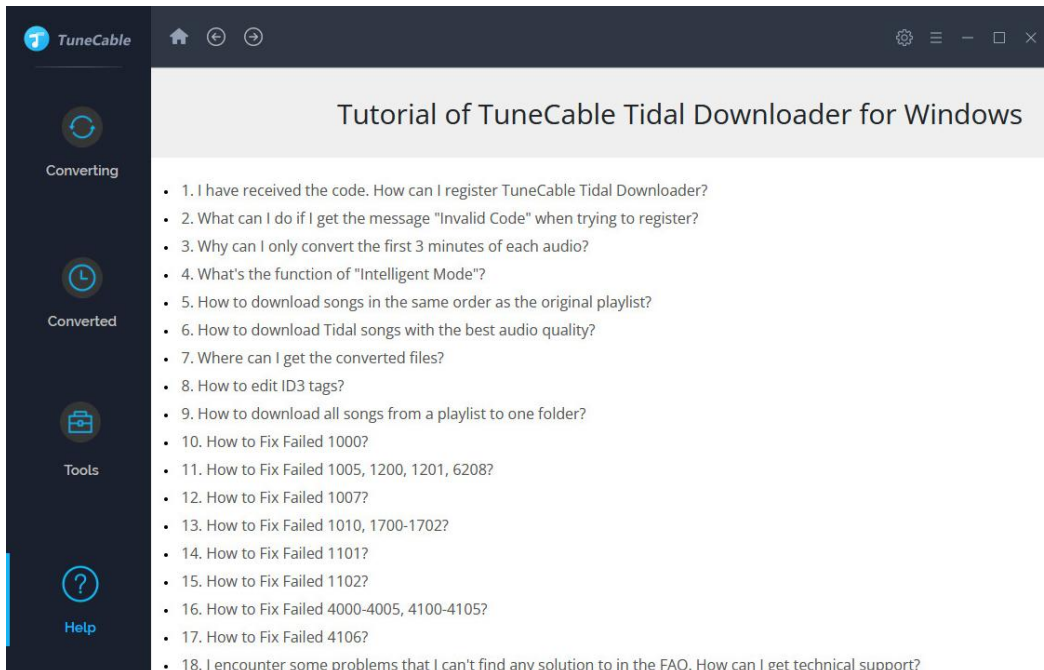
TuneCable

Converting

Converted

Tools

Help

Tutorial of TuneCable Tidal Downloader for Windows

- 1. I have received the code. How can I register TuneCable Tidal Downloader?
- 2. What can I do if I get the message "Invalid Code" when trying to register?
- 3. Why can I only convert the first 3 minutes of each audio?
- 4. What's the function of "Intelligent Mode"?
- 5. How to download songs in the same order as the original playlist?
- 6. How to download Tidal songs with the best audio quality?
- 7. Where can I get the converted files?
- 8. How to edit ID3 tags?
- 9. How to download all songs from a playlist to one folder?
- 10. How to Fix Failed 1000?
- 11. How to Fix Failed 1005, 1200, 1201, 6208?
- 12. How to Fix Failed 1007?
- 13. How to Fix Failed 1010, 1700-1702?
- 14. How to Fix Failed 1101?
- 15. How to Fix Failed 1102?
- 16. How to Fix Failed 4000-4005, 4100-4105?
- 17. How to Fix Failed 4106?
- 18. I encounter some problems that I can't find any solution to in the FAQ. How can I get technical support?